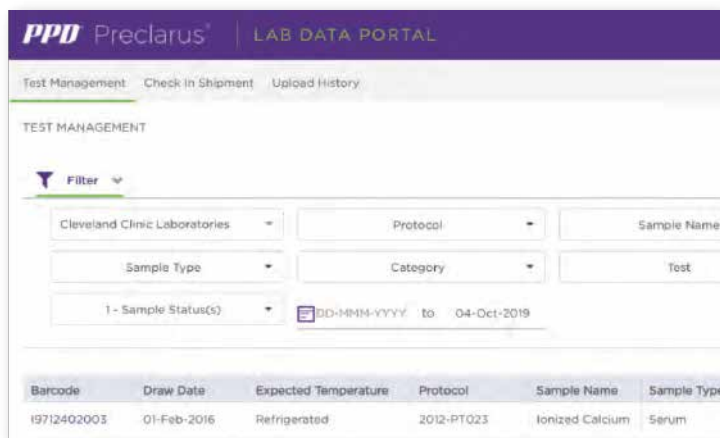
PPD Preclarus® | LAB DATA PORTAL

Test Management Check In Shipment Upload History

TEST MANAGEMENT

Filter

Cleveland Clinic Laboratories
Protocol
Sample Name
Sample Type
Category
Test
1 - Sample Status(s)
DD-MMM-YYYY to 04-Oct-2019

| Barcode | Draw Date | Expected Temperature | Protocol | Sample Name | Sample Type |
|---|---|---|---|---|---|
| 19712402003 | 01-Feb-2016 | Refrigerated | 2012-PT023 | Ionized Calcium | Serum |